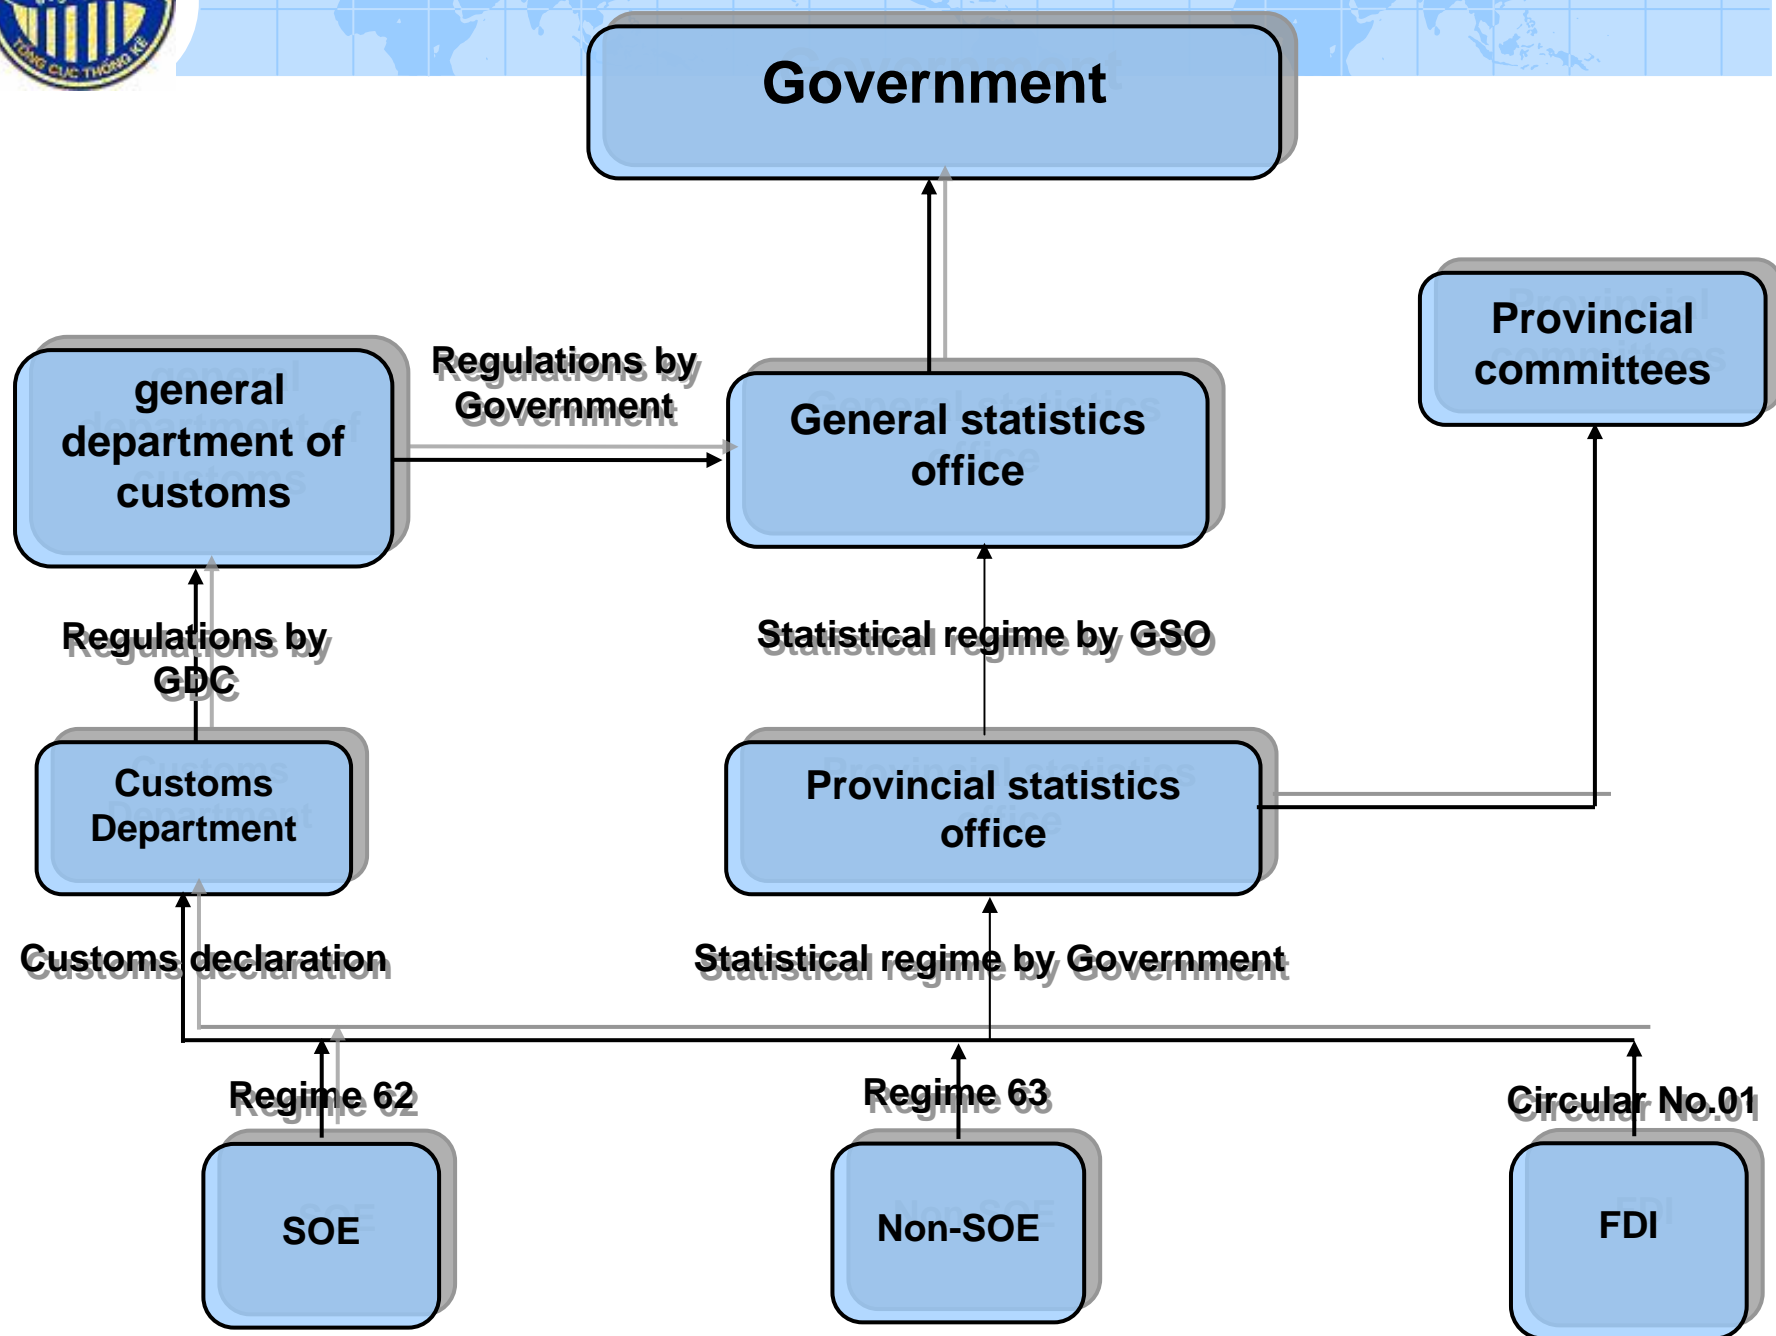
TỔNG CỤC THỐNG KÊ

Government

Provincial committees

general department of customs

Regulations by Government

General statistics office

Regulations by GDC

Statistical regime by GSO

Customs Department

Provincial statistics office

Customs declaration

Statistical regime by Government

Regime 62

Regime 63

Circular No.01

SOE

Non-SOE

FDI